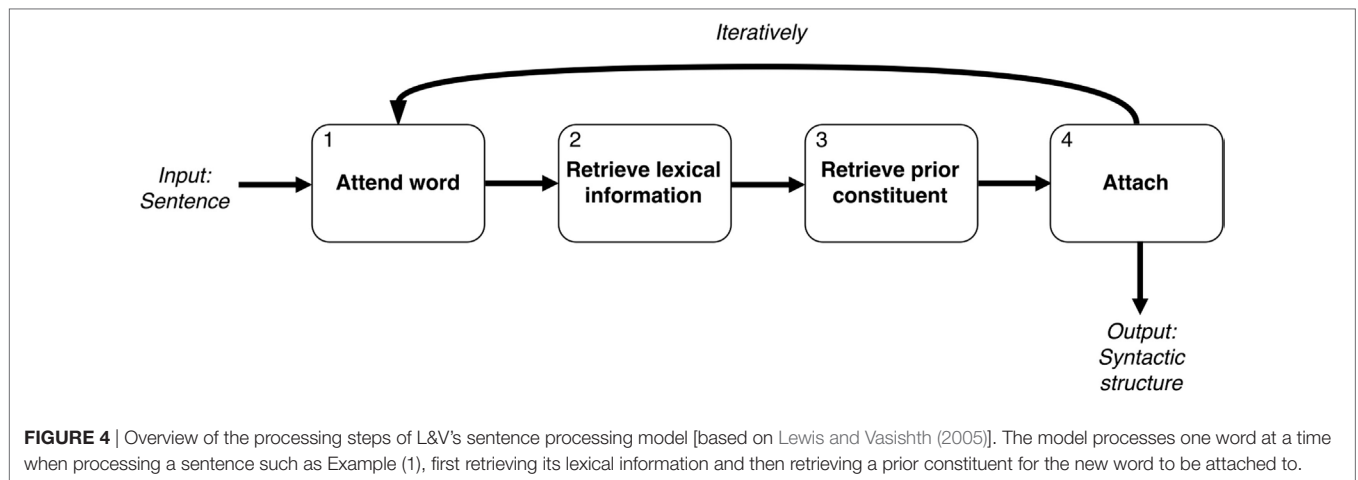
Iteratively

Input: Sentence

1
Attend word

2
Retrieve lexical information

3
Retrieve prior constituent

4
Attach

Output: Syntactic structure

FIGURE 4 | Overview of the processing steps of L&V's sentence processing model [based on Lewis and Vasishth (2005)]. The model processes one word at a time when processing a sentence such as Example (1), first retrieving its lexical information and then retrieving a prior constituent for the new word to be attached to.